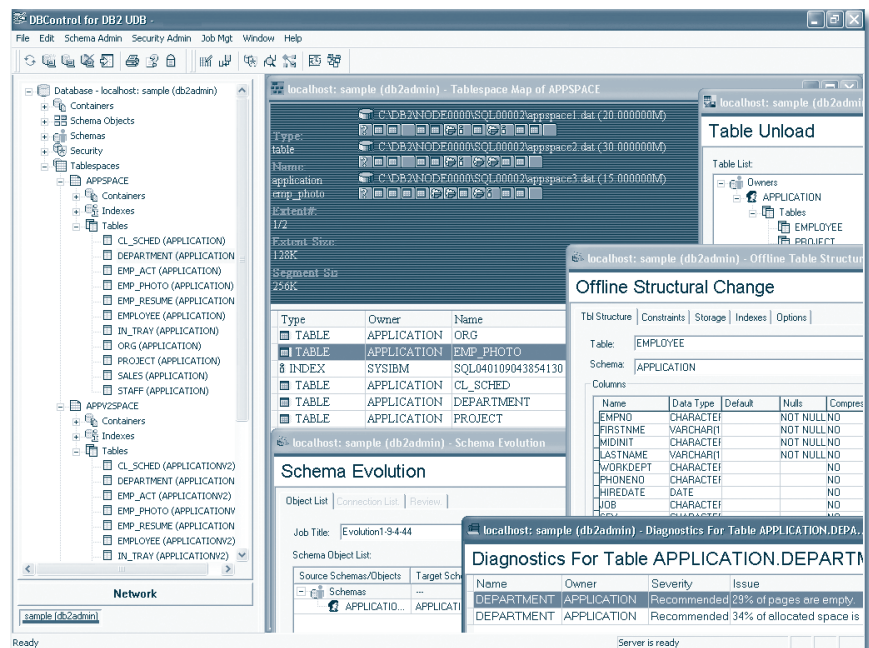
DBControl for DB2 UDB

File Edit Schema Admin Security Admin Job Mgt Window Help

Database - localhost: sample (db2admin)
Containers
Schema Objects
Schemas
Security
Tablespaces
APPSPACE
Containers
Indexes
Tables
CL_SCHED (APPLICATION)
DEPARTMENT (APPLICATION
EMP_ACT (APPLICATION)
EMP_PHOTO (APPLICATION)
EMP_RESUME (APPLICATION
EMPLOYEE (APPLICATION)
IN_TRAY (APPLICATION)
ORG (APPLICATION)
PROJECT (APPLICATION)
SALES (APPLICATION)
STAFF (APPLICATION)
APPV2SPACE
Containers
Indexes
Tables
CL_SCHED (APPLICATIONV2)
DEPARTMENT (APPLICATION
EMP_ACT (APPLICATIONV2)
EMP_PHOTO (APPLICATIONV
EMP_RESUME (APPLICATION
EMPLOYEE (APPLICATIONV2)
IN_TRAY (APPLICATIONV2)

Network

sample (db2admin)

Ready

localhost: sample (db2admin) - Tablespace Map of APPSPACE
C:\DB2\NODE0000\SQL00002\appspace1.dat (20.000000M)
C:\DB2\NODE0000\SQL00002\appspace2.dat (30.000000M)
C:\DB2\NODE0000\SQL00002\appspace3.dat (15.000000M)
Type:
table
Name:
application
emp_photo
Extent#:
1/2
Extent Size:
128K
Segment Si
256K

| Type | Owner | Name |
|---|---|---|
| TABLE | APPLICATION | ORG |
| TABLE | APPLICATION | EMP_PHOTO |
| INDEX | SYSIBM | SQL040109043854130 |
| TABLE | APPLICATION | CL_SCHED |
| TABLE | APPLICATION | DEPARTMENT |
| TABLE | APPLICATION | PROJECT |

localhost: sample (db2admin) - Schema Evolution
Schema Evolution
Object List | Connection List | Review
Job Title: Evolution1-9-4-44
Schema Object List:
Source Schemas/Objects | Target Sche
Schemas ---
APPLICATIO... APPLICATI

localhost: sample (db2admin)
Table Unload
Table List:
Owners
APPLICATION
Tables
EMPLOYEE
PROJECT

localhost: sample (db2admin) - Offline Table Structu
Offline Structural Change
Tbl Structure | Constraints | Storage | Indexes | Options
Table: EMPLOYEE
Schema: APPLICATION
Columns

| Name | Data Type | Default | Nulls | Compres |
|---|---|---|---|---|
| EMPNO | CHARACTER | | NOT NULL | NO |
| FIRSTNME | VARCHAR(1 | | NOT NULL | NO |
| MIDINIT | CHARACTER | | NOT NULL | NO |
| LASTNAME | VARCHAR(1 | | NOT NULL | NO |
| WORKDEPT | CHARACTER | | | NO |
| PHONENO | CHARACTER | | | NO |
| HIREDATE | DATE | | | NO |
| JOB | CHARACTER | | | NO |

localhost: sample (db2admin) - Diagnostics For Table APPLICATION.DEPA...
Diagnostics For Table APPLICATION.DEPARTM

| Name | Owner | Severity | Issue |
|---|---|---|---|
| DEPARTMENT | APPLICATION | Recommended | 29% of pages are empty. |
| DEPARTMENT | APPLICATION | Recommended | 34% of allocated space is |

Server is ready